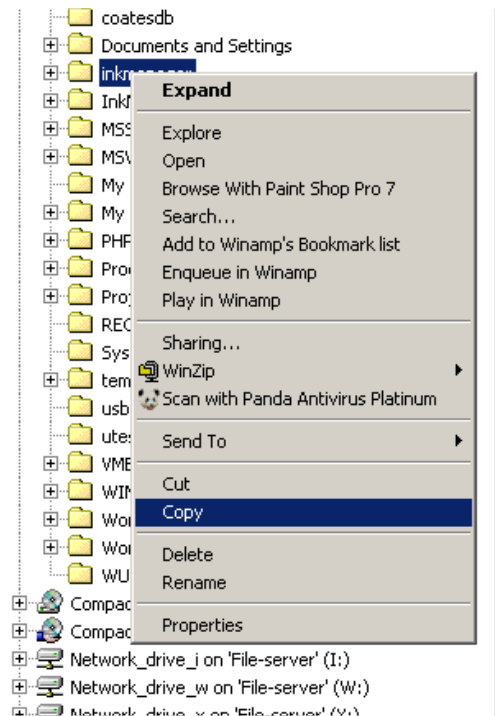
coatesdb
Documents and Settings
inkm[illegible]
Ink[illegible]
MSS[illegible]
MSV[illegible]
My
My
PHF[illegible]
Pro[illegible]
Pro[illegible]
REC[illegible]
Sys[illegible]
tem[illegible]
usb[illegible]
ute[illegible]
VME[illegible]
WIN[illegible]
Wor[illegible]
Wor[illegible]
WU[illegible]
Compac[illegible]
Compac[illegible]
Network_drive_i on 'File-server' (I:)
Network_drive_w on 'File-server' (W:)
Network_drive_x on 'File-server' (X:)

Expand
Explore
Open
Browse With Paint Shop Pro 7
Search...
Add to Winamp's Bookmark list
Enqueue in Winamp
Play in Winamp
Sharing...
WinZip
Scan with Panda Antivirus Platinum
Send To
Cut
Copy
Delete
Rename
Properties